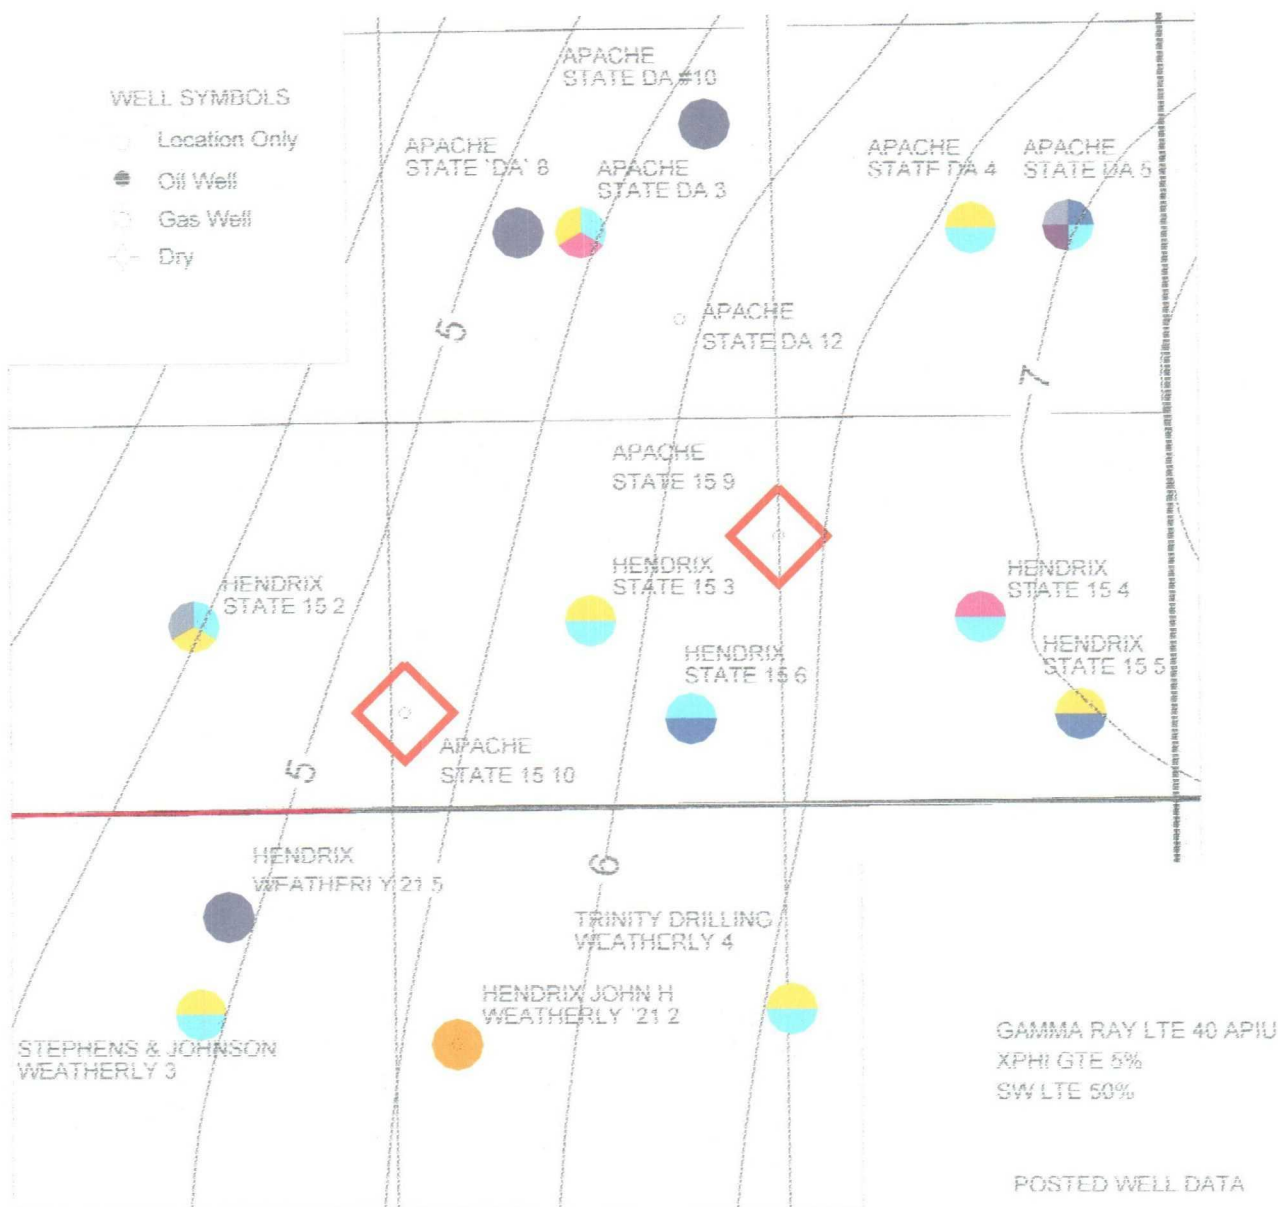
WELL SYMBOLS
Location Only
Oil Well
Gas Well
Dry

APACHE
STATE DA #10

APACHE
STATE 'DA' 8

APACHE
STATE DA 3

APACHE
STATE DA 4

APACHE
STATE DA 5

5

APACHE
STATE DA 12

7

APACHE
STATE 15 9

HENDRIX
STATE 15 3

HENDRIX
STATE 15 2

HENDRIX
STATE 15 4

HENDRIX
STATE 15 5

HENDRIX
STATE 15 6

APACHE
STATE 15 10

5

6

HENDRIX
WEATHERLY 21 5

TRINITY DRILLING
WEATHERLY 4

HENDRIX JOHN H
WEATHERLY '21 2

STEPHENS & JOHNSON
WEATHERLY 3

GAMMA RAY LTE 40 APIU
XPHI GTE 5%
SW LTE 50%

POSTED WELL DATA